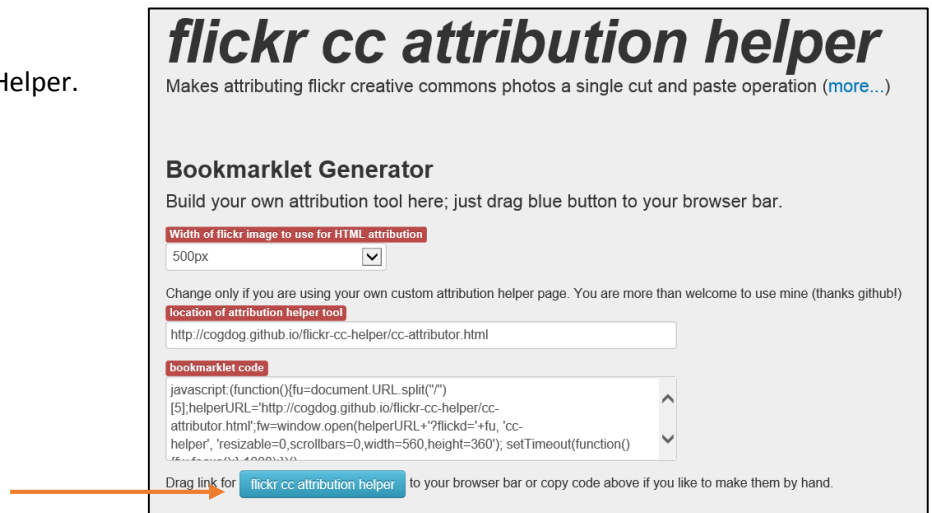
Helper.

flickr cc attribution helper

Makes attributing flickr creative commons photos a single cut and paste operation (more...)

Bookmarklet Generator

Build your own attribution tool here; just drag blue button to your browser bar.

Width of flickr image to use for HTML attribution

500px

Change only if you are using your own custom attribution helper page. You are more than welcome to use mine (thanks github!)

location of attribution helper tool

http://cogdog.github.io/flickr-cc-helper/cc-attributor.html

bookmarklet code

javascript:(function(){fu=document.URL.split("/")[5];helperURL='http://cogdog.github.io/flickr-cc-helper/cc-attributor.html';fw=window.open(helperURL+'?flickd='+fu, 'cc-helper', 'resizable=0,scrollbars=0,width=560,height=360'); setTimeout(function() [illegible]

Drag link for flickr cc attribution helper to your browser bar or copy code above if you like to make them by hand.